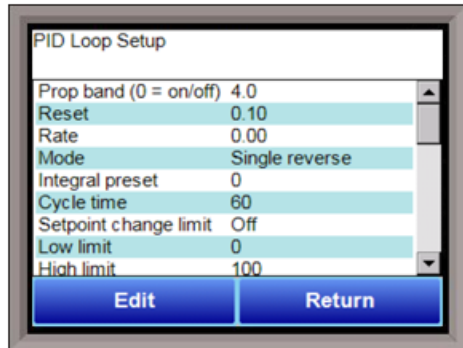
PID Loop Setup

| | |
|---|---|
| Prop band (0 = on/off) | 4.0 |
| Reset | 0.10 |
| Rate | 0.00 |
| Mode | Single reverse |
| Integral preset | 0 |
| Cycle time | 60 |
| Setpoint change limit | Off |
| Low limit | 0 |
| High limit | 100 |

Edit

Return